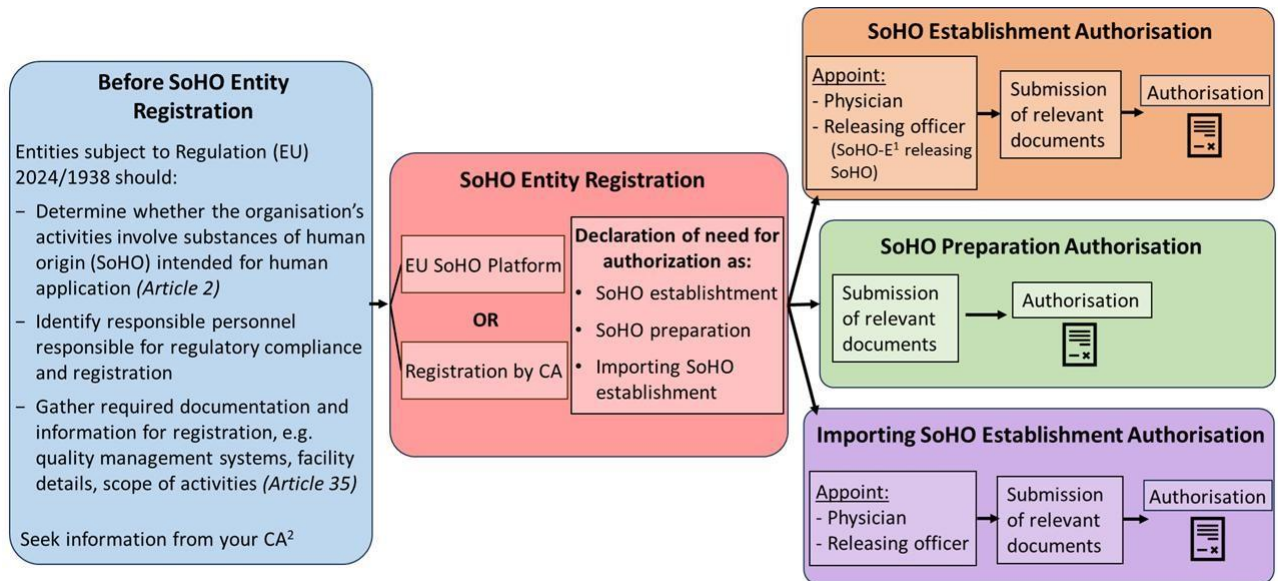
**Before SoHO Entity Registration**

Entities subject to Regulation (EU) 2024/1938 should:

− Determine whether the organisation's activities involve substances of human origin (SoHO) intended for human application *(Article 2)*

− Identify responsible personnel responsible for regulatory compliance and registration

− Gather required documentation and information for registration, e.g. quality management systems, facility details, scope of activities *(Article 35)*

Seek information from your CA$^2$

**SoHO Entity Registration**

EU SoHO Platform

OR

Registration by CA

**Declaration of need for authorization as:**

• SoHO establishment
• SoHO preparation
• Importing SoHO establishment

**SoHO Establishment Authorisation**

Appoint:
- Physician
- Releasing officer (SoHO-E$^1$ releasing SoHO)

Submission of relevant documents

Authorisation

**SoHO Preparation Authorisation**

Submission of relevant documents

Authorisation

**Importing SoHO Establishment Authorisation**

Appoint:
- Physician
- Releasing officer

Submission of relevant documents

Authorisation